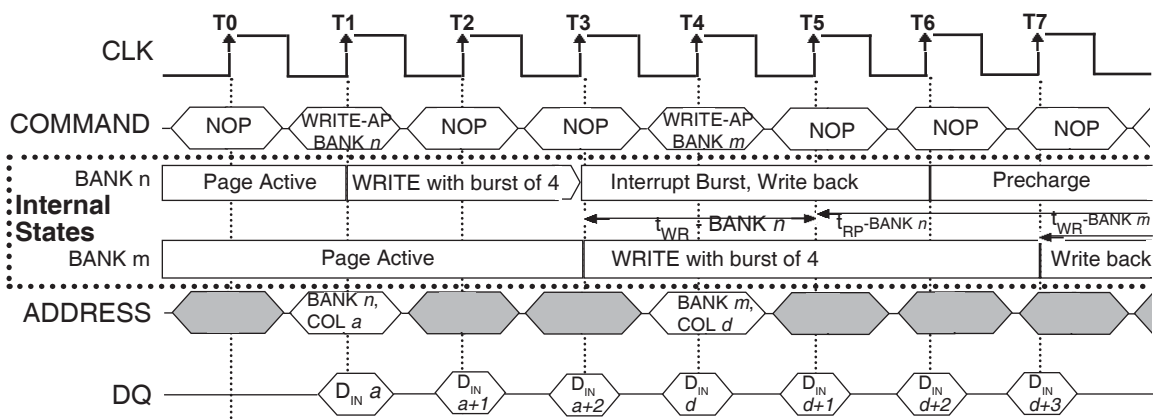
T0 T1 T2 T3 T4 T5 T6 T7

CLK

COMMAND NOP WRITE-AP BANK *n* NOP NOP WRITE-AP BANK *m* NOP NOP NOP

Internal States

BANK n Page Active WRITE with burst of 4 Interrupt Burst, Write back Precharge

$t_{WR}$ - BANK *n* $t_{RP}$-BANK *n* $t_{WR}$-BANK *m*

BANK m Page Active WRITE with burst of 4 Write back

ADDRESS BANK *n*, COL *a* BANK *m*, COL *d*

DQ $D_{IN}$ *a* $D_{IN}$ *a+1* $D_{IN}$ *a+2* $D_{IN}$ *d* $D_{IN}$ *d+1* $D_{IN}$ *d+2* $D_{IN}$ *d+3*